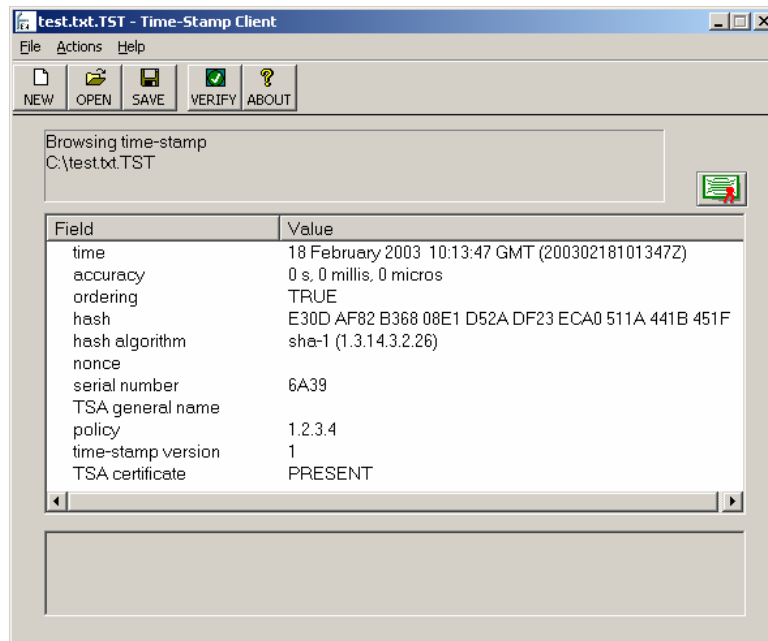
test.txt.TST - Time-Stamp Client

File Actions Help

NEW OPEN SAVE VERIFY ABOUT

Browsing time-stamp
C:\test.txt.TST

| Field | Value |
|---|---|
| time | 18 February 2003 10:13:47 GMT (20030218101347Z) |
| accuracy | 0 s, 0 millis, 0 micros |
| ordering | TRUE |
| hash | E30D AF82 B368 08E1 D52A DF23 ECA0 511A 441B 451F |
| hash algorithm | sha-1 (1.3.14.3.2.26) |
| nonce | |
| serial number | 6A39 |
| TSA general name | |
| policy | 1.2.3.4 |
| time-stamp version | 1 |
| TSA certificate | PRESENT |